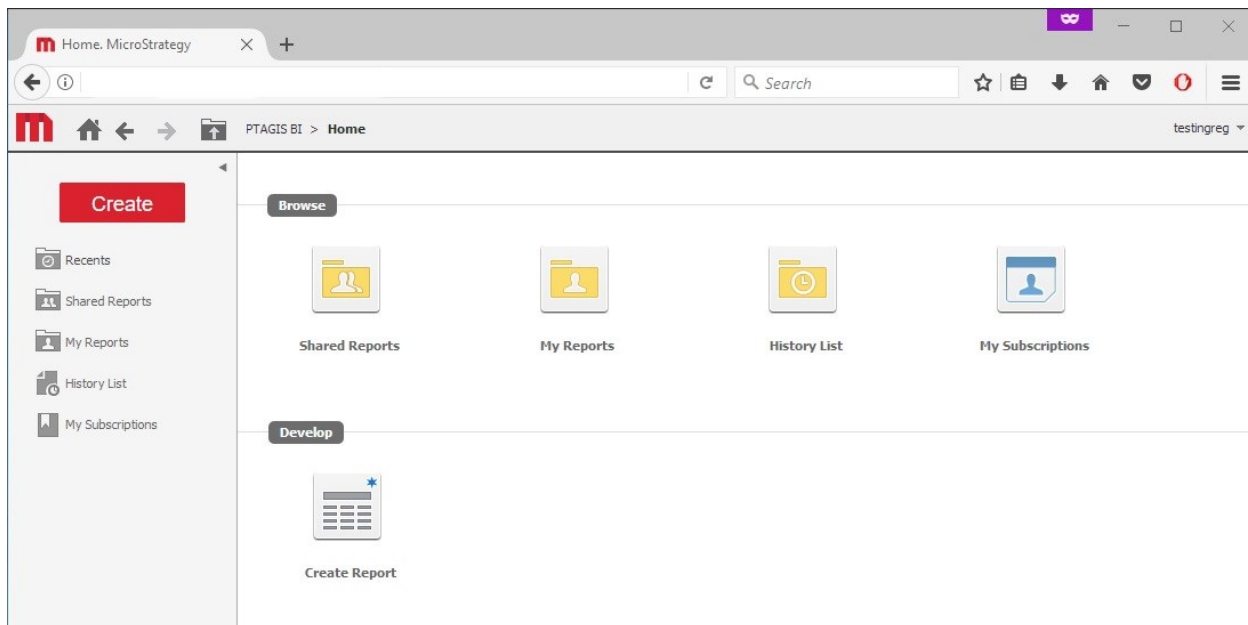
Home. MicroStrategy

Search

PTAGIS BI > Home

testingreg

Create

Recents

Shared Reports

My Reports

History List

My Subscriptions

Browse

Shared Reports

My Reports

History List

My Subscriptions

Develop

Create Report